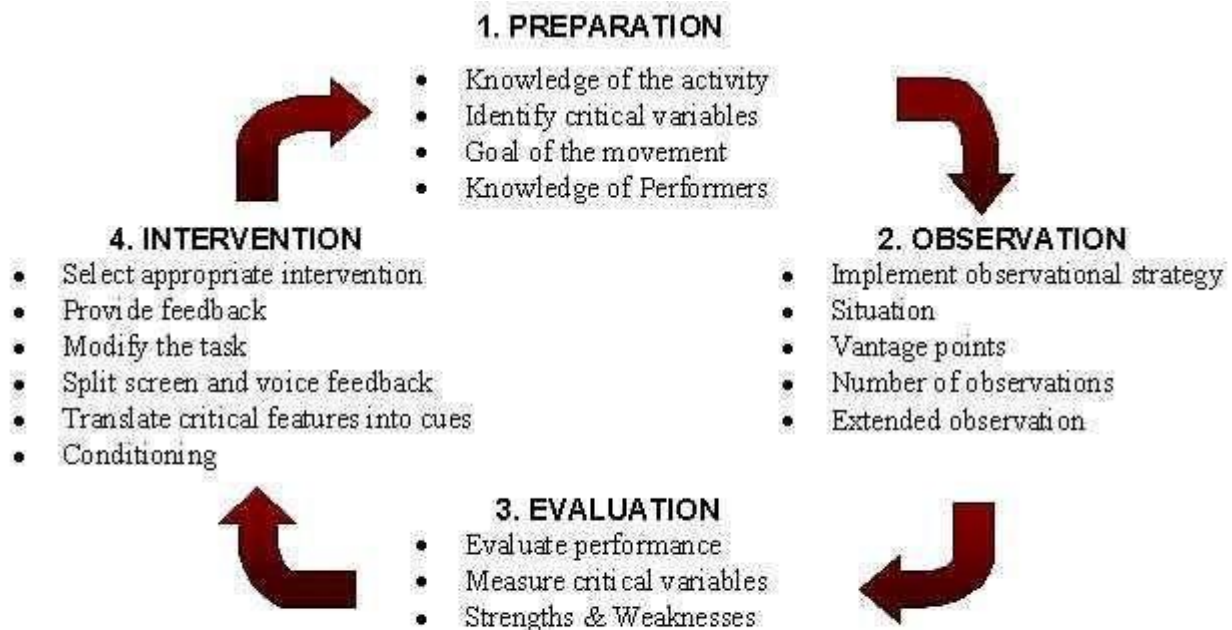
1. PREPARATION

- Knowledge of the activity
- Identify critical variables
- Goal of the movement
- Knowledge of Performers

2. OBSERVATION

- Implement observational strategy
- Situation
- Vantage points
- Number of observations
- Extended observation

3. EVALUATION

- Evaluate performance
- Measure critical variables
- Strengths & Weaknesses

4. INTERVENTION

- Select appropriate intervention
- Provide feedback
- Modify the task
- Split screen and voice feedback
- Translate critical features into cues
- Conditioning